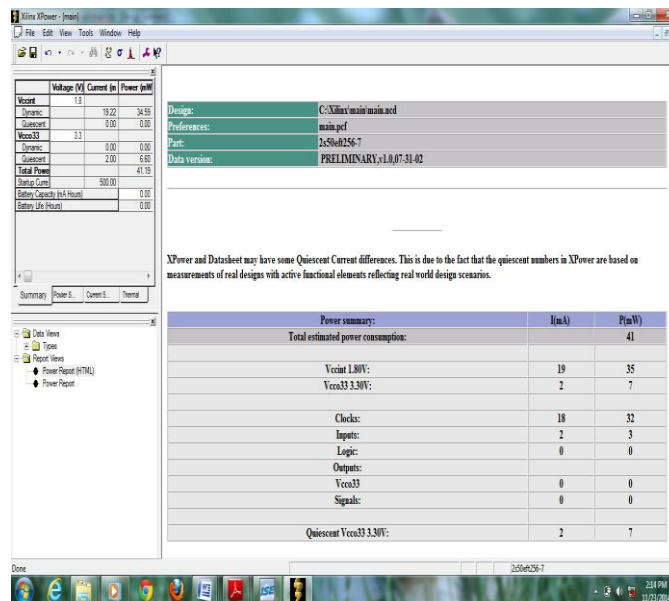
Xilinx XPower - [main]

File Edit View Tools Window Help

| | Voltage (V) | Current (m | Power (mW |
|---|---|---|---|
| Vccint | 1.8 | | |
| Dynamic | | 19.22 | 34.59 |
| Quiescent | | 0.00 | 0.00 |
| Vcco33 | 3.3 | | |
| Dynamic | | 0.00 | 0.00 |
| Quiescent | | 2.00 | 6.60 |
| Total Powe | | | 41.19 |
| Startup Curre | | 500.00 | |
| Battery Capacity (mA Hours) | | | 0.00 |
| Battery Life (Hours) | | | 0.00 |

Summary Power S... Current S... Thermal

Data Views
Types
Report Views
Power Report (HTML)
Power Report

| | |
|---|---|
| Design: | C:\Xilinx\main\main.ncd |
| Preferences: | main.pcf |
| Part: | 2s50eft256-7 |
| Data version: | PRELIMINARY,v1.0,07-31-02 |

XPower and Datasheet may have some Quiescent Current differences. This is due to the fact that the quiescent numbers in XPower are based on measurements of real designs with active functional elements reflecting real world design scenarios.

| Power summary: | I(mA) | P(mW) |
|---|---|---|
| Total estimated power consumption: | | 41 |
| | | |
| Vccint 1.80V: | 19 | 35 |
| Vcco33 3.30V: | 2 | 7 |
| | | |
| Clocks: | 18 | 32 |
| Inputs: | 2 | 3 |
| Logic: | 0 | 0 |
| Outputs: | | |
| Vcco33 | 0 | 0 |
| Signals: | 0 | 0 |
| | | |
| Quiescent Vcco33 3.30V: | 2 | 7 |

Done
2s50eft256-7
2:14 PM
11/23/20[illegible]